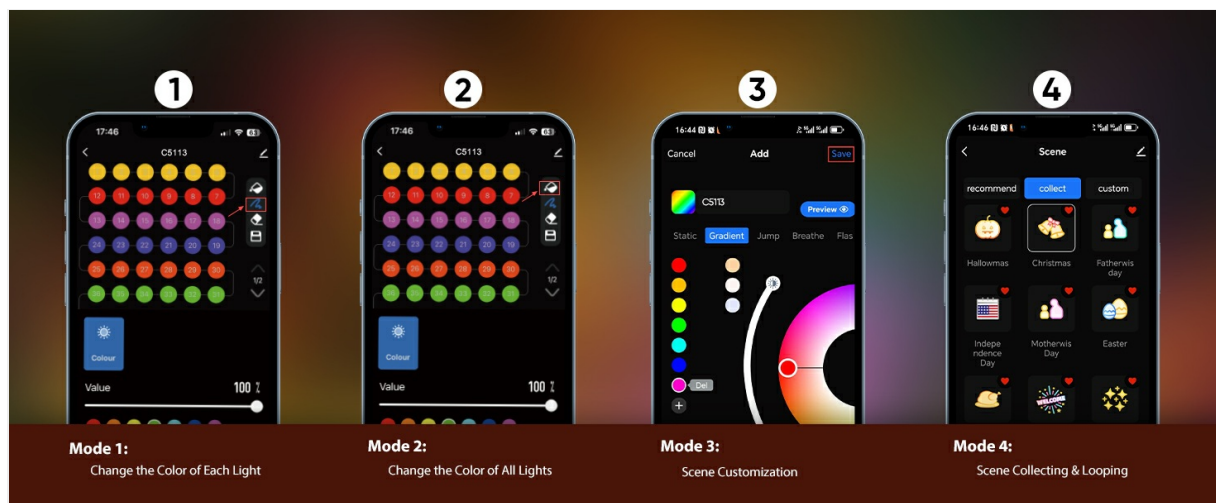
1

17:46

C5113

12 11 10 9 8 7

13 14 15 16 17 18

24 23 22 21 20 19

25 26 27 28 29 30

1/2

Colour

Value

100 %

2

17:46

C5113

12 11 10 9 8 7

13 14 15 16 17 18

24 23 22 21 20 19

25 26 27 28 29 30

Colour

Value

100 %

3

16:44

Cancel

Add

Save

C5113

Preview

Static Gradient Jump Breathe Flas

Del

4

16:46

Scene

recommend collect custom

Hallowmas

Christmas

Fatherwis day

Indepe ndence Day

Motherwis Day

Easter

WELCOME

Mode 1:
Change the Color of Each Light

Mode 2:
Change the Color of All Lights

Mode 3:
Scene Customization

Mode 4:
Scene Collecting & Looping